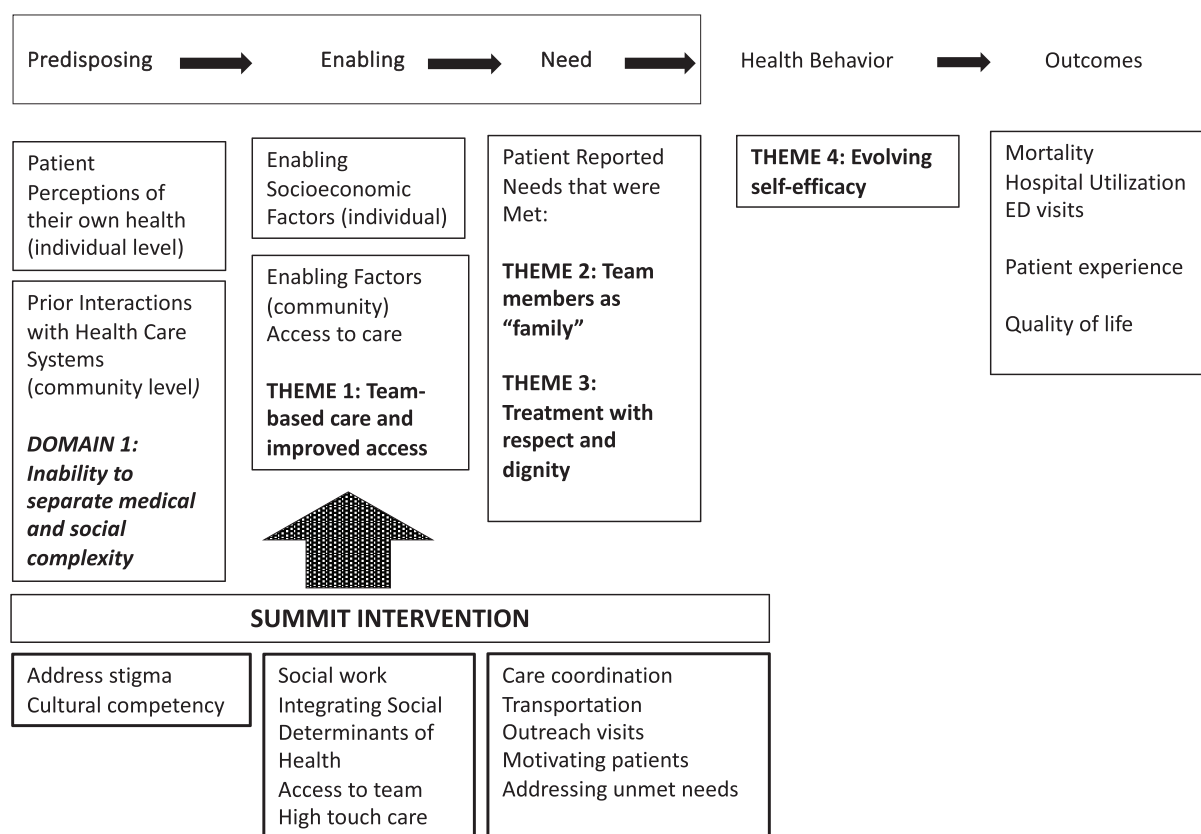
Predisposing

Enabling

Need

Health Behavior

Outcomes

Patient Perceptions of their own health (individual level)

Prior Interactions with Health Care Systems (community level)

***DOMAIN 1: Inability to separate medical and social complexity***

Enabling Socioeconomic Factors (individual)

Enabling Factors (community) Access to care

**THEME 1: Team-based care and improved access**

Patient Reported Needs that were Met:

**THEME 2: Team members as "family"**

**THEME 3: Treatment with respect and dignity**

**THEME 4: Evolving self-efficacy**

Mortality
Hospital Utilization
ED visits

Patient experience

Quality of life

**SUMMIT INTERVENTION**

Address stigma
Cultural competency

Social work
Integrating Social Determinants of Health
Access to team
High touch care

Care coordination
Transportation
Outreach visits
Motivating patients
Addressing unmet needs